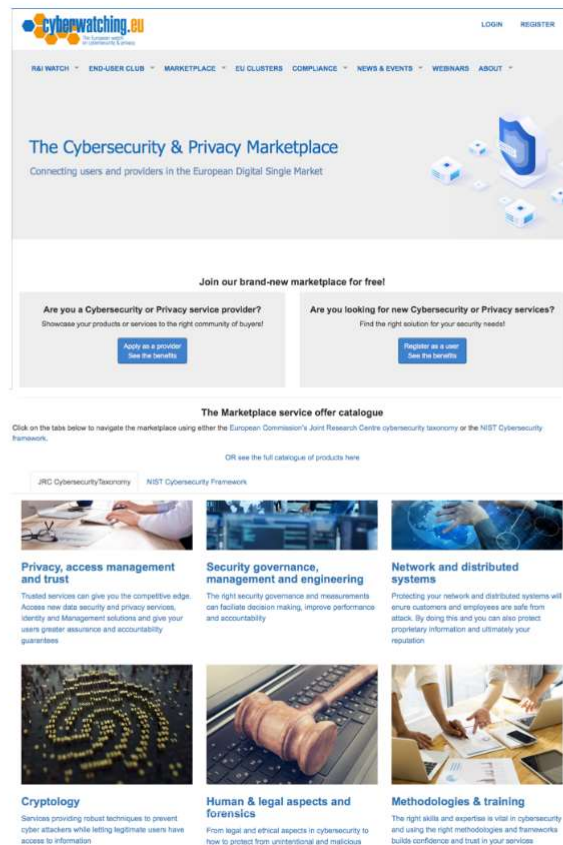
cyberwatching.eu
The European watch on cybersecurity & privacy

LOGIN REGISTER

R&I WATCH END-USER CLUB MARKETPLACE EU CLUSTERS COMPLIANCE NEWS & EVENTS WEBINARS ABOUT

The Cybersecurity & Privacy Marketplace
Connecting users and providers in the European Digital Single Market

Join our brand-new marketplace for free!

Are you a Cybersecurity or Privacy service provider?
Showcase your products or services to the right community of buyers!
Apply as a provider
See the benefits

Are you looking for new Cybersecurity or Privacy services?
Find the right solution for your security needs!
Register as a user
See the benefits

The Marketplace service offer catalogue
Click on the tabs below to navigate the marketplace using either the European Commission's Joint Research Centre cybersecurity taxonomy or the NIST Cybersecurity framework.

OR see the full catalogue of products here

JRC CybersecurityTaxonomy NIST Cybersecurity Framework

Privacy, access management and trust
Trusted services can give you the competitive edge. Access new data security and privacy services, identity and Management solutions and give your users greater assurance and accountability guarantees

Security governance, management and engineering
The right security governance and measurements can facilitate decision making, improve performance and accountability

Network and distributed systems
Protecting your network and distributed systems will enure customers and employees are safe from attack. By doing this and you can also protect proprietary information and ultimately your reputation

Cryptology
Services providing robust techniques to prevent cyber attackers while letting legitimate users have access to information

Human & legal aspects and forensics
From legal and ethical aspects in cybersecurity to how to protect from unintentional and malicious

Methodologies & training
The right skills and expertise is vital in cybersecurity and using the right methodologies and frameworks builds confidence and trust in your services